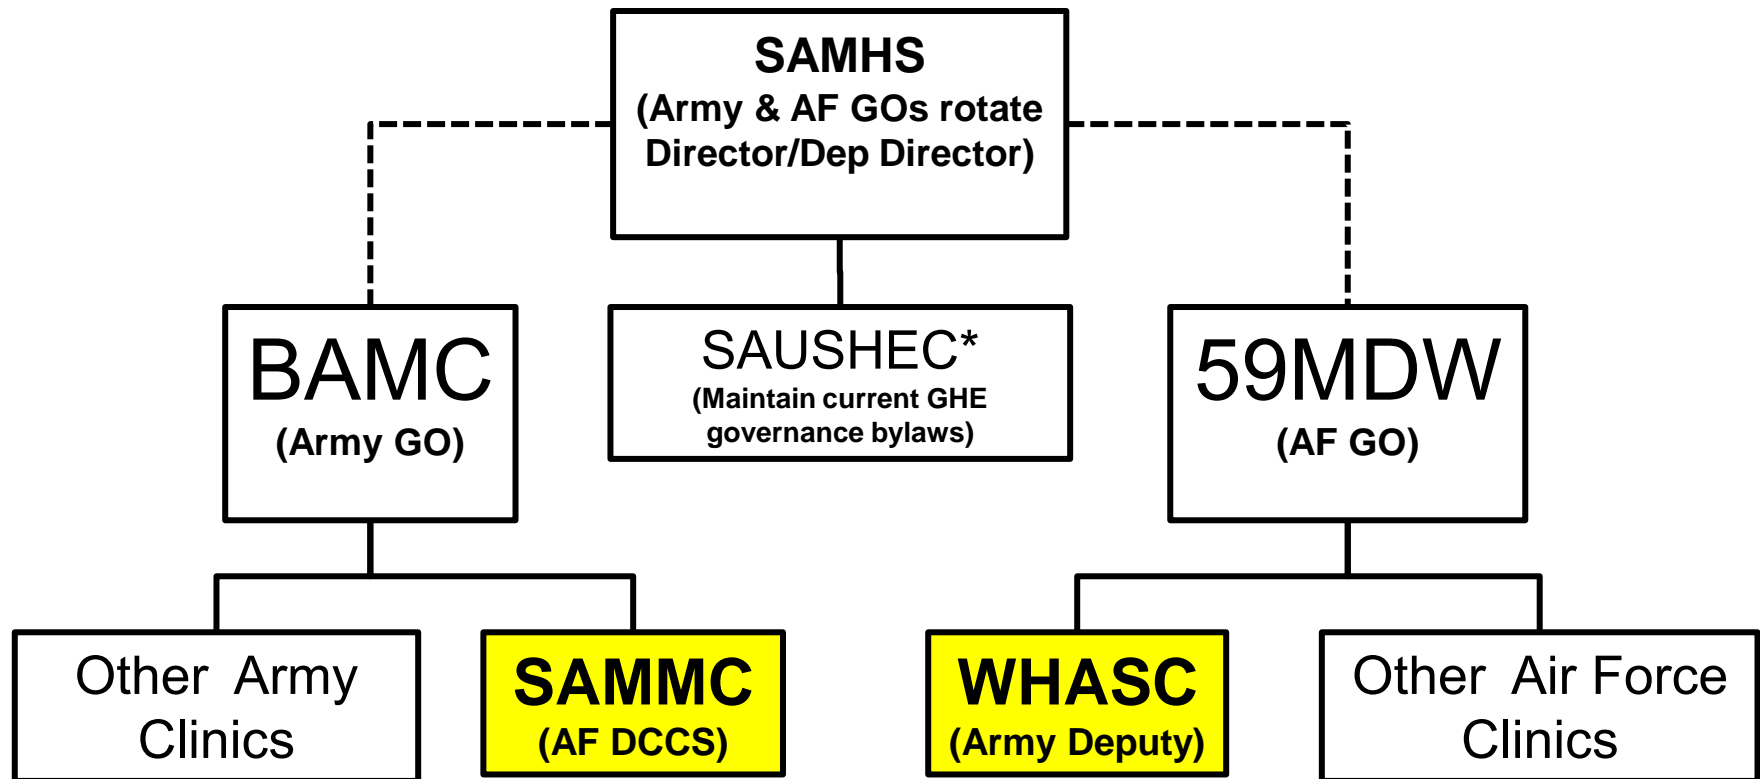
SAMHS
(Army & AF GOs rotate Director/Dep Director)

BAMC
(Army GO)

SAUSHEC*
(Maintain current GHE governance bylaws)

59MDW
(AF GO)

Other Army Clinics

SAMMC
(AF DCCS)

WHASC
(Army Deputy)

Other Air Force Clinics